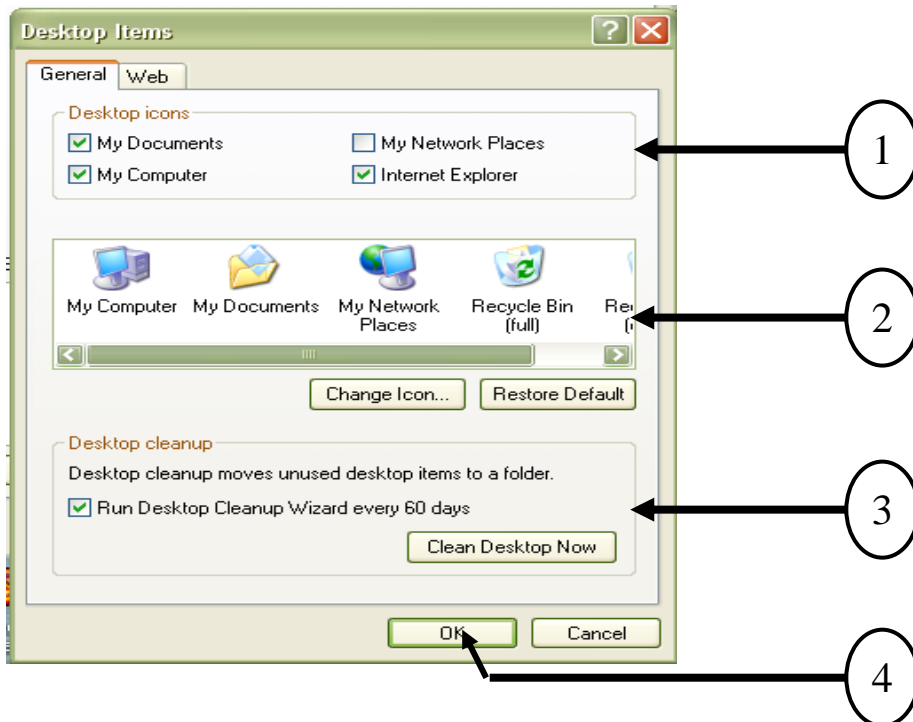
Desktop Items

General | Web

Desktop icons

My Documents
My Network Places
My Computer
Internet Explorer

1

My Computer
My Documents
My Network Places
Recycle Bin (full)
Re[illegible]

2

Change Icon...
Restore Default

Desktop cleanup

Desktop cleanup moves unused desktop items to a folder.

Run Desktop Cleanup Wizard every 60 days

3

Clean Desktop Now

OK
Cancel

4